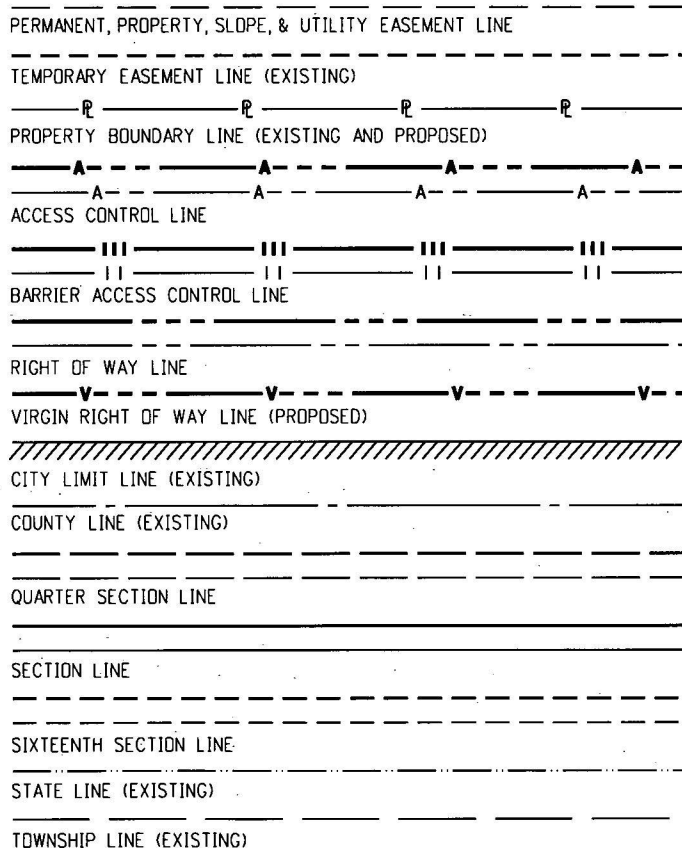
PERMANENT, PROPERTY, SLOPE, & UTILITY EASEMENT LINE

TEMPORARY EASEMENT LINE (EXISTING)

℘ ℘ ℘ ℘

PROPERTY BOUNDARY LINE (EXISTING AND PROPOSED)

A A A A

A A A A

ACCESS CONTROL LINE

III III III III

II II II II

BARRIER ACCESS CONTROL LINE

RIGHT OF WAY LINE

V V V V

VIRGIN RIGHT OF WAY LINE (PROPOSED)

CITY LIMIT LINE (EXISTING)

COUNTY LINE (EXISTING)

QUARTER SECTION LINE

SECTION LINE

SIXTEENTH SECTION LINE

STATE LINE (EXISTING)

TOWNSHIP LINE (EXISTING)